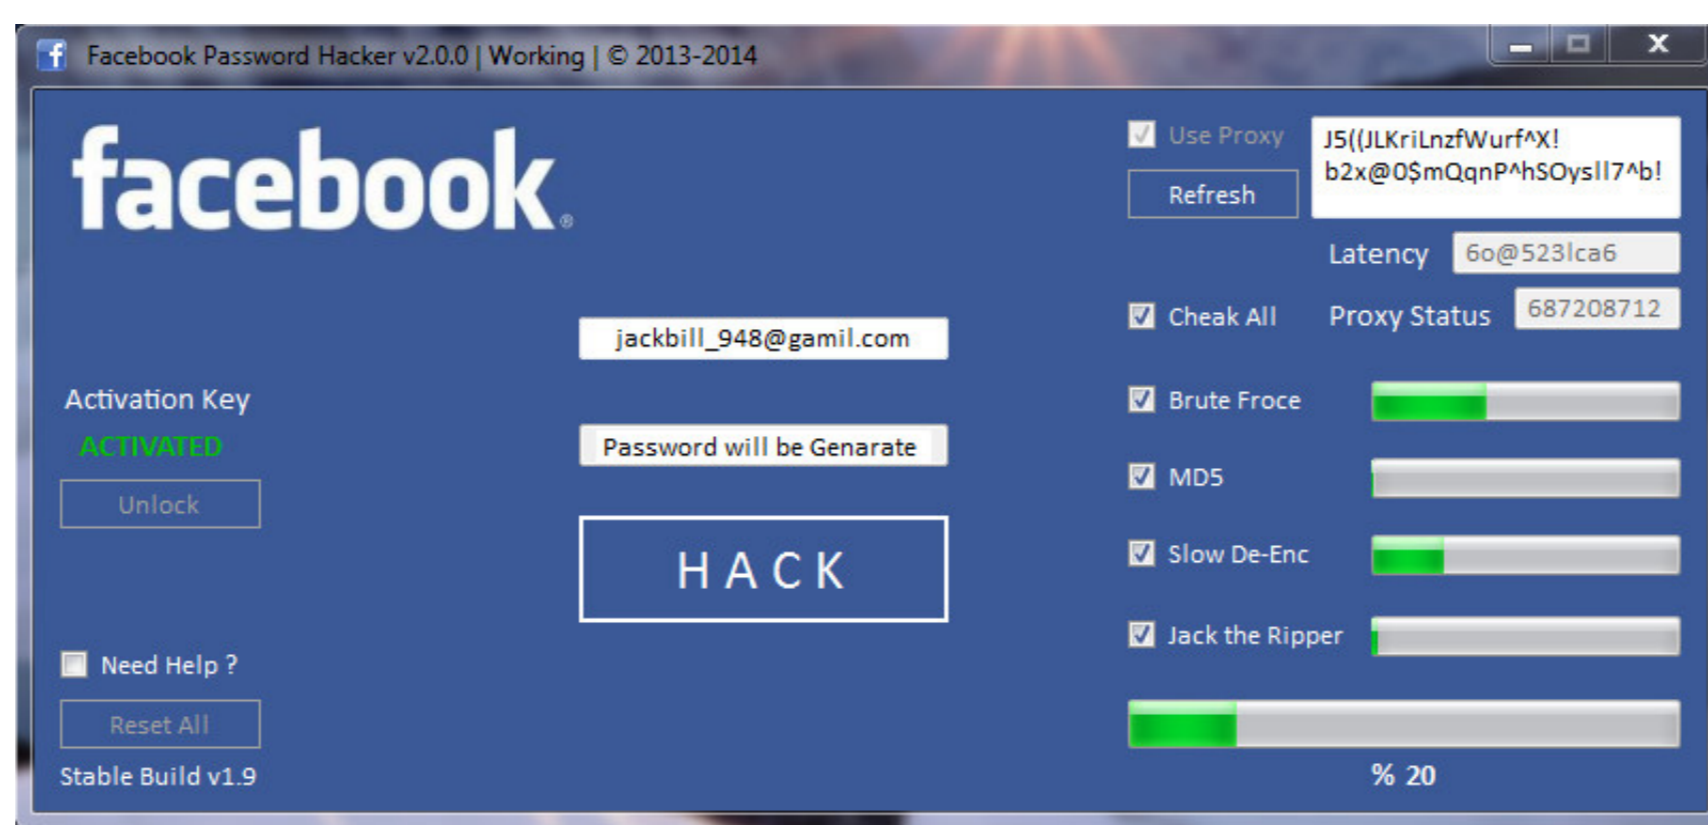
Facebook Password Hacker v2.0.0 | Working | © 2013-2014

facebook

Use Proxy

Refresh

J5((JLKriLnzfWurf^X! b2x@0$mQqnP^hSOysll7^b!

Latency 6o@523lca6

Cheak All

Proxy Status 687208712

jackbill_948@gamil.com

Activation Key

ACTIVATED

Unlock

Password will be Genarate

HACK

Brute Froce

MD5

Slow De-Enc

Jack the Ripper

Need Help ?

Reset All

Stable Build v1.9

% 20